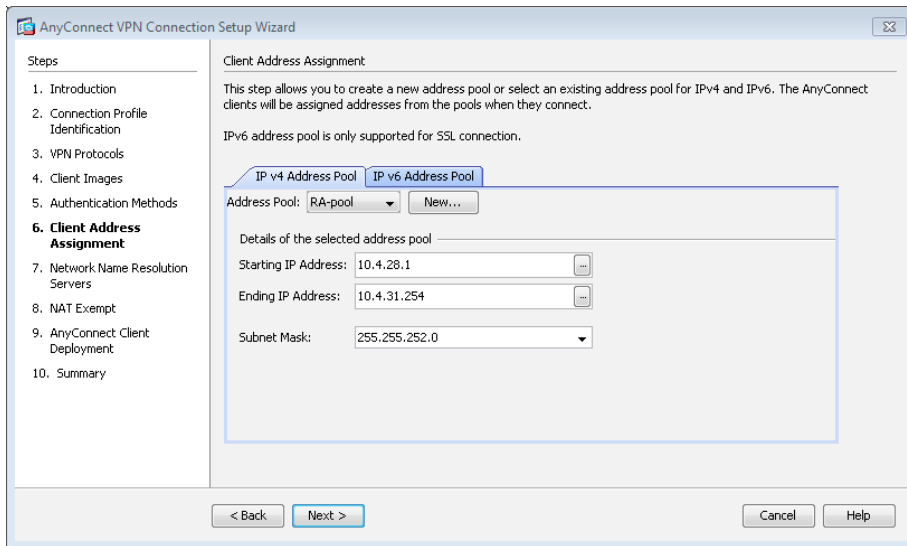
AnyConnect VPN Connection Setup Wizard

Steps

1. Introduction
2. Connection Profile Identification
3. VPN Protocols
4. Client Images
5. Authentication Methods
6. Client Address Assignment
7. Network Name Resolution Servers
8. NAT Exempt
9. AnyConnect Client Deployment
10. Summary

Client Address Assignment

This step allows you to create a new address pool or select an existing address pool for IPv4 and IPv6. The AnyConnect clients will be assigned addresses from the pools when they connect.

IPv6 address pool is only supported for SSL connection.

IP v4 Address Pool | IP v6 Address Pool

Address Pool: RA-pool New...

Details of the selected address pool

Starting IP Address: 10.4.28.1 ...

Ending IP Address: 10.4.31.254 ...

Subnet Mask: 255.255.252.0

< Back Next > Cancel Help